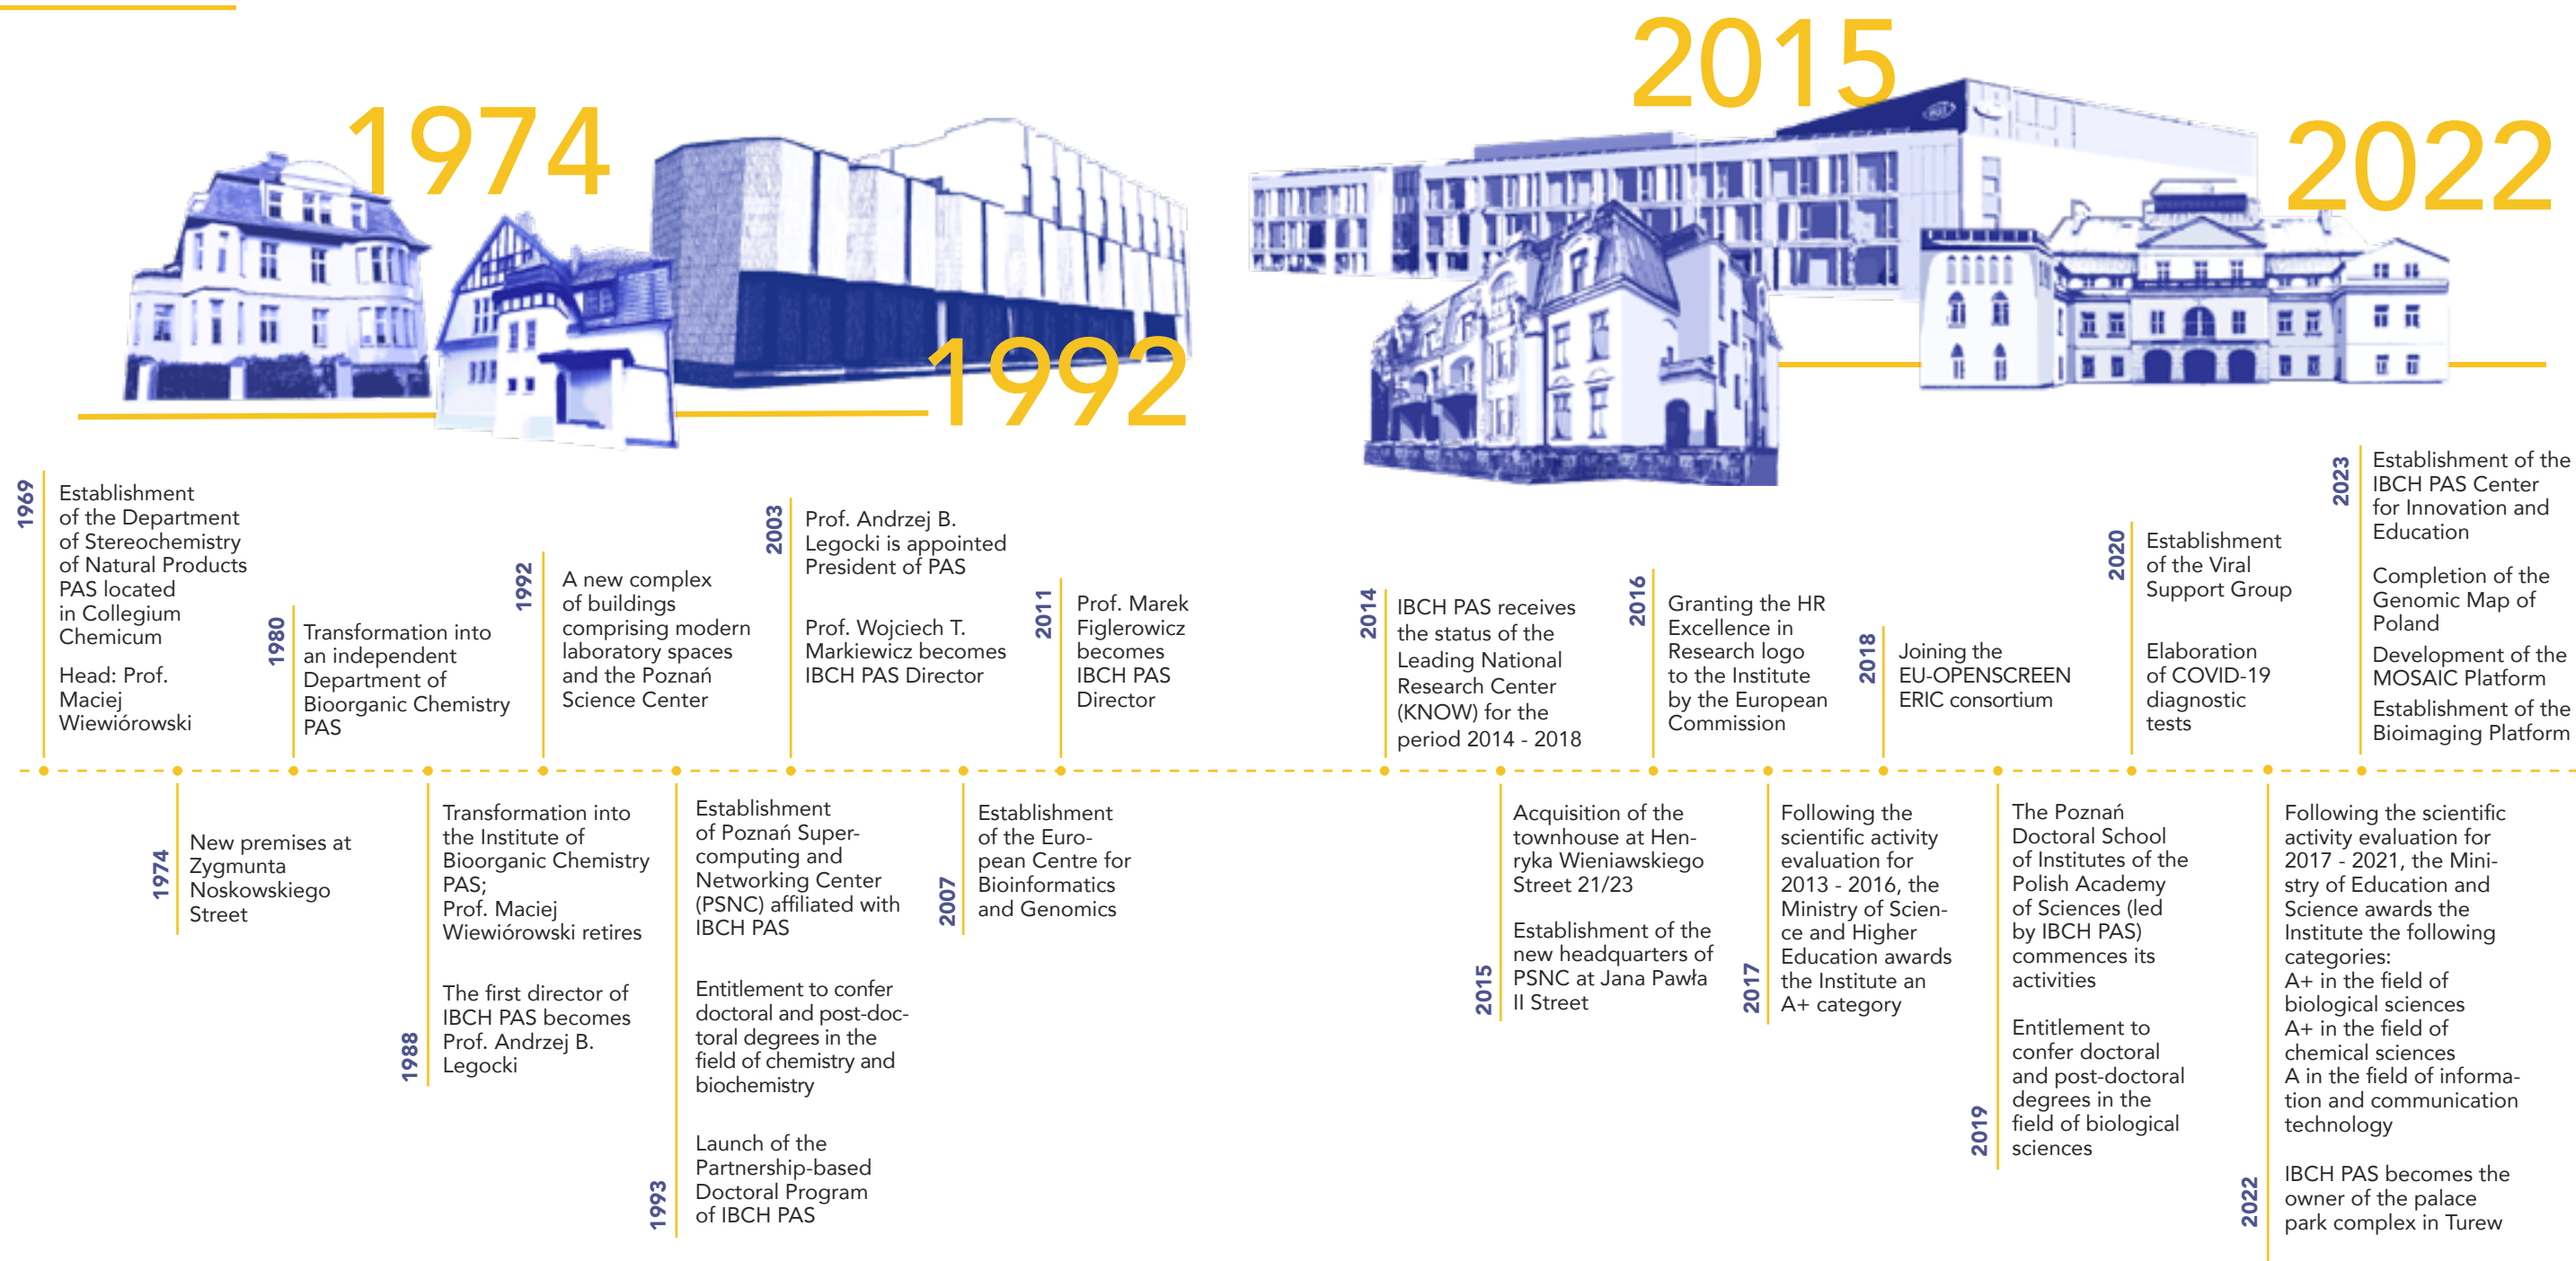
1974

1992

2015

2022

1969
Establishment of the Department of Stereochemistry of Natural Products PAS located in Collegium Chemicum

Head: Prof. Maciej Wiewiórowski

1980
Transformation into an independent Department of Bioorganic Chemistry PAS

1992
A new complex of buildings comprising modern laboratory spaces and the Poznań Science Center

2003
Prof. Andrzej B. Legocki is appointed President of PAS

Prof. Wojciech T. Markiewicz becomes IBCH PAS Director

2011
Prof. Marek Figlerowicz becomes IBCH PAS Director

2014
IBCH PAS receives the status of the Leading National Research Center (KNOW) for the period 2014 - 2018

2016
Granting the HR Excellence in Research logo to the Institute by the European Commission

2018
Joining the EU-OPENSCREEN ERIC consortium

2020
Establishment of the Viral Support Group

Elaboration of COVID-19 diagnostic tests

2023
Establishment of the IBCH PAS Center for Innovation and Education

Completion of the Genomic Map of Poland

Development of the MOSAIC Platform

Establishment of the Bioimaging Platform

1974
New premises at Zygmunta Noskowskiego Street

Transformation into the Institute of Bioorganic Chemistry PAS;
Prof. Maciej Wiewiórowski retires

1988
The first director of IBCH PAS becomes Prof. Andrzej B. Legocki

Establishment of Poznań Supercomputing and Networking Center (PSNC) affiliated with IBCH PAS

Entitlement to confer doctoral and post-doctoral degrees in the field of chemistry and biochemistry

1993
Launch of the Partnership-based Doctoral Program of IBCH PAS

2007
Establishment of the European Centre for Bioinformatics and Genomics

2015
Acquisition of the townhouse at Henryka Wieniawskiego Street 21/23

Establishment of the new headquarters of PSNC at Jana Pawła II Street

2017
Following the scientific activity evaluation for 2013 - 2016, the Ministry of Science and Higher Education awards the Institute an A+ category

2019
The Poznań Doctoral School of Institutes of the Polish Academy of Sciences (led by IBCH PAS) commences its activities

Entitlement to confer doctoral and post-doctoral degrees in the field of biological sciences

2022
Following the scientific activity evaluation for 2017 - 2021, the Ministry of Education and Science awards the Institute the following categories:
A+ in the field of biological sciences
A+ in the field of chemical sciences
A in the field of information and communication technology

IBCH PAS becomes the owner of the palace park complex in Turew